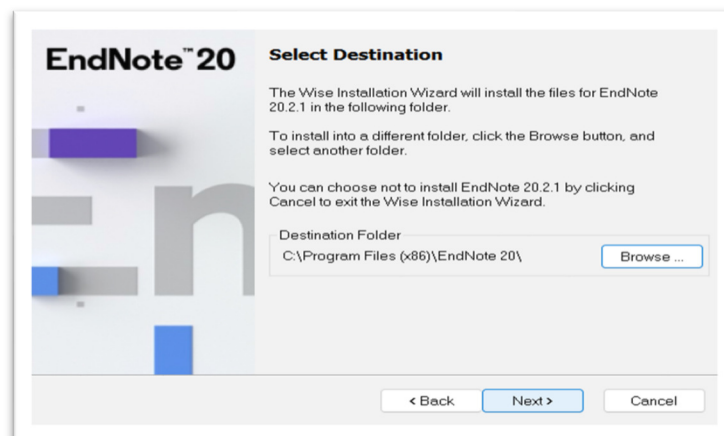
EndNote™ 20

Select Destination

The Wise Installation Wizard will install the files for EndNote 20.2.1 in the following folder.

To install into a different folder, click the Browse button, and select another folder.

You can choose not to install EndNote 20.2.1 by clicking Cancel to exit the Wise Installation Wizard.

Destination Folder

C:\Program Files (x86)\EndNote 20\

Browse ...

< Back

Next >

Cancel